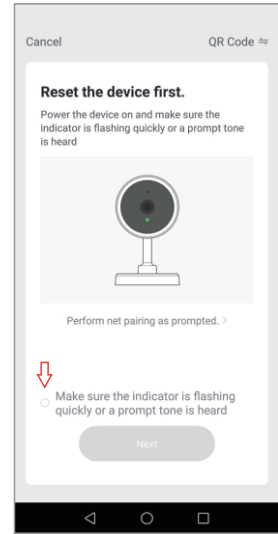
Cancel

QR Code ⇋

Reset the device first.

Power the device on and make sure the indicator is flashing quickly or a prompt tone is heard

Perform net pairing as prompted. >

Make sure the indicator is flashing quickly or a prompt tone is heard

Next